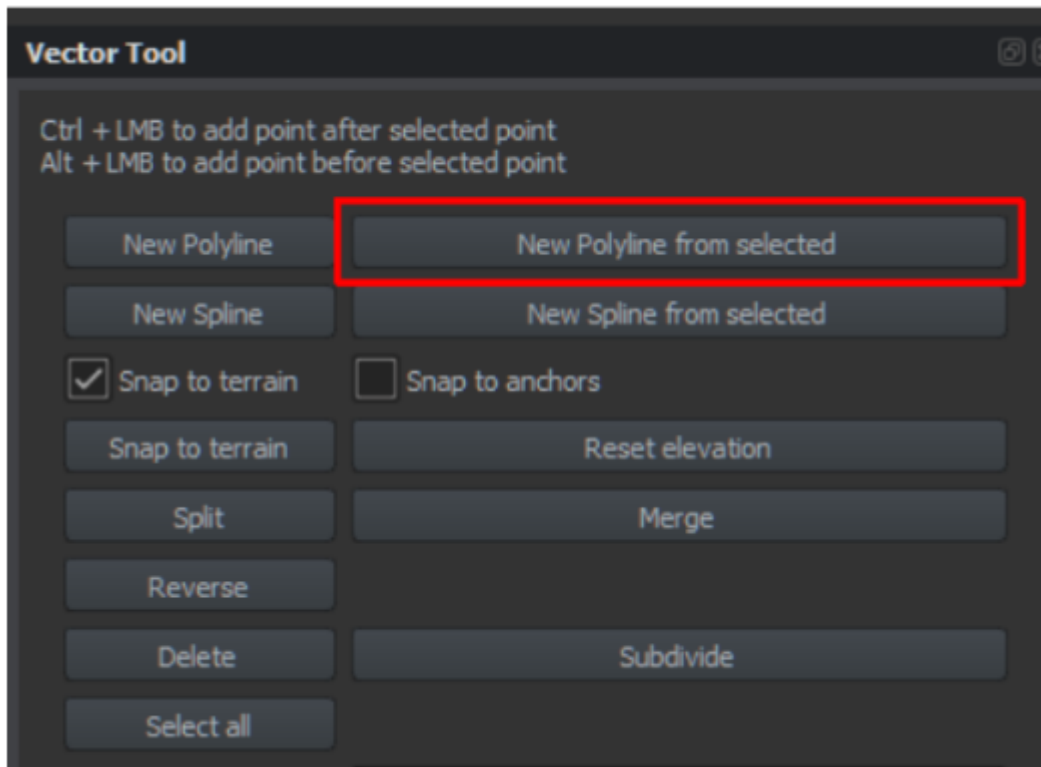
Vector Tool

Ctrl + LMB to add point after selected point
Alt + LMB to add point before selected point

New Polyline
New Polyline from selected
New Spline
New Spline from selected
Snap to terrain
Snap to anchors
Snap to terrain
Reset elevation
Split
Merge
Reverse
Delete
Subdivide
Select all